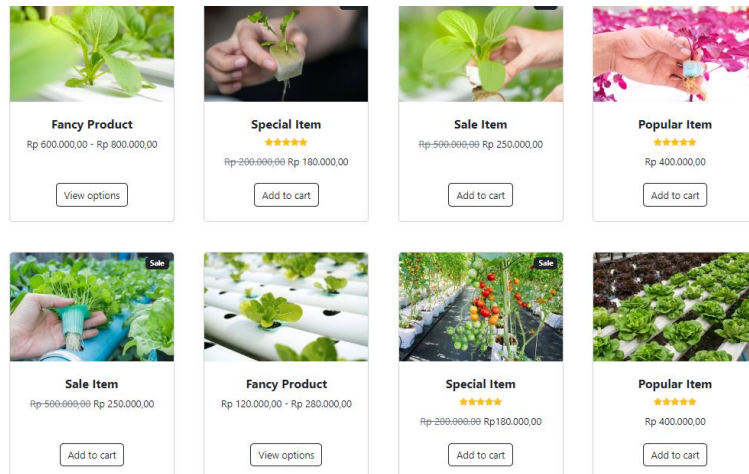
Fancy Product
Rp 600.000,00 - Rp 800.000,00
View options

Special Item
~~Rp 200.000,00~~ Rp 180.000,00
Add to cart

Sale Item
~~Rp 500.000,00~~ Rp 250.000,00
Add to cart

Popular Item
Rp 400.000,00
Add to cart

Sale

Sale Item
~~Rp 500.000,00~~ Rp 250.000,00
Add to cart

Fancy Product
Rp 120.000,00 - Rp 280.000,00
View options

Sale

Special Item
~~Rp 200.000,00~~ Rp180.000,00
Add to cart

Popular Item
Rp 400.000,00
Add to cart